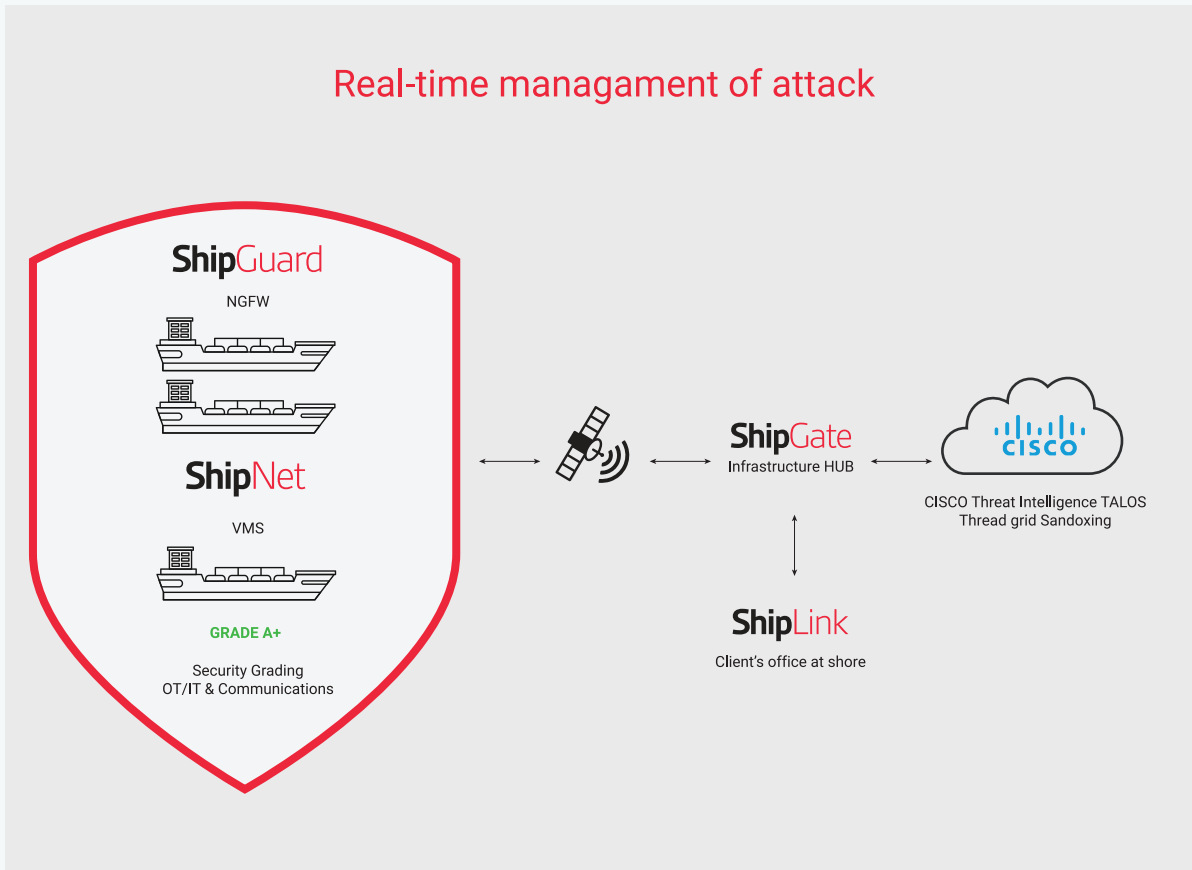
Real-time managament of attack

ShipGuard

NGFW

ShipNet

VMS

GRADE A+

Security Grading
OT/IT & Communications

ShipGate
Infrastructure HUB

CISCO

CISCO Threat Intelligence TALOS
Thread grid Sandoxing

ShipLink
Client's office at shore